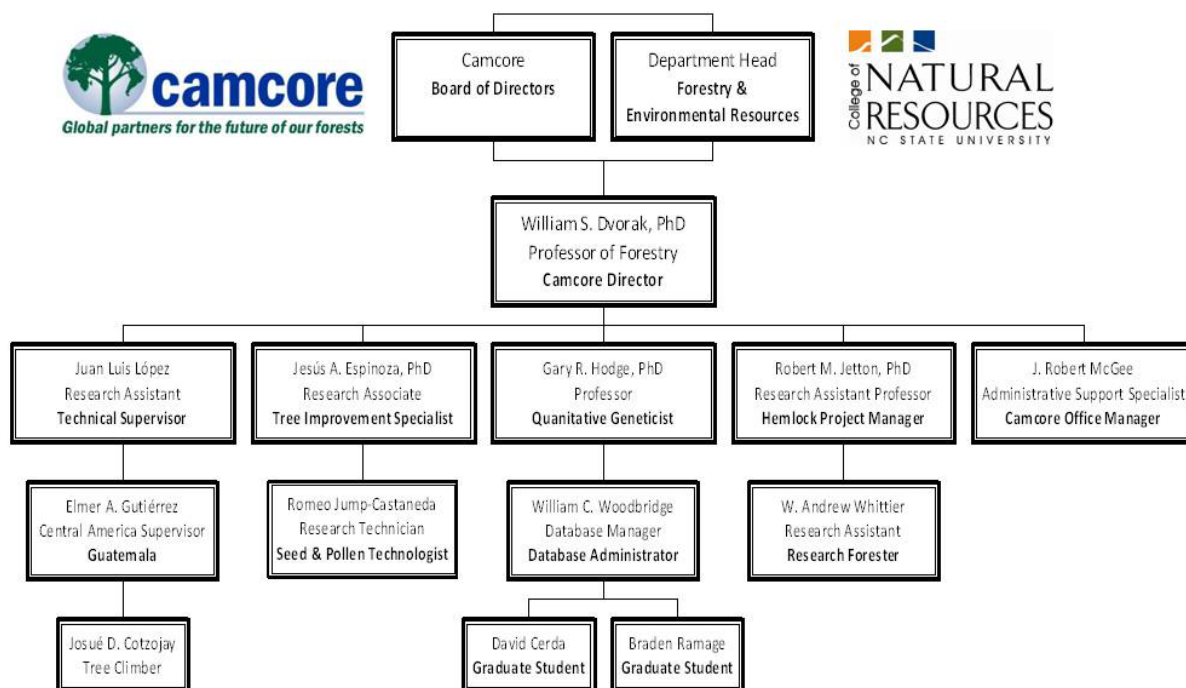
camcore
Global partners for the future of our forests

Camcore
Board of Directors

Department Head
Forestry & Environmental Resources

College of NATURAL RESOURCES
NC STATE UNIVERSITY

William S. Dvorak, PhD
Professor of Forestry
Camcore Director

Juan Luis López
Research Assistant
Technical Supervisor

Jesús A. Espinoza, PhD
Research Associate
Tree Improvement Specialist

Gary R. Hodge, PhD
Professor
Quanitative Geneticist

Robert M. Jetton, PhD
Research Assistant Professor
Hemlock Project Manager

J. Robert McGee
Administrative Support Specialist
Camcore Office Manager

Elmer A. Gutiérrez
Central America Supervisor
Guatemala

Romeo Jump-Castaneda
Research Technician
Seed & Pollen Technologist

William C. Woodbridge
Database Manager
Database Administrator

W. Andrew Whittier
Research Assistant
Research Forester

Josué D. Cotzojay
Tree Climber

David Cerda
Graduate Student

Braden Ramage
Graduate Student